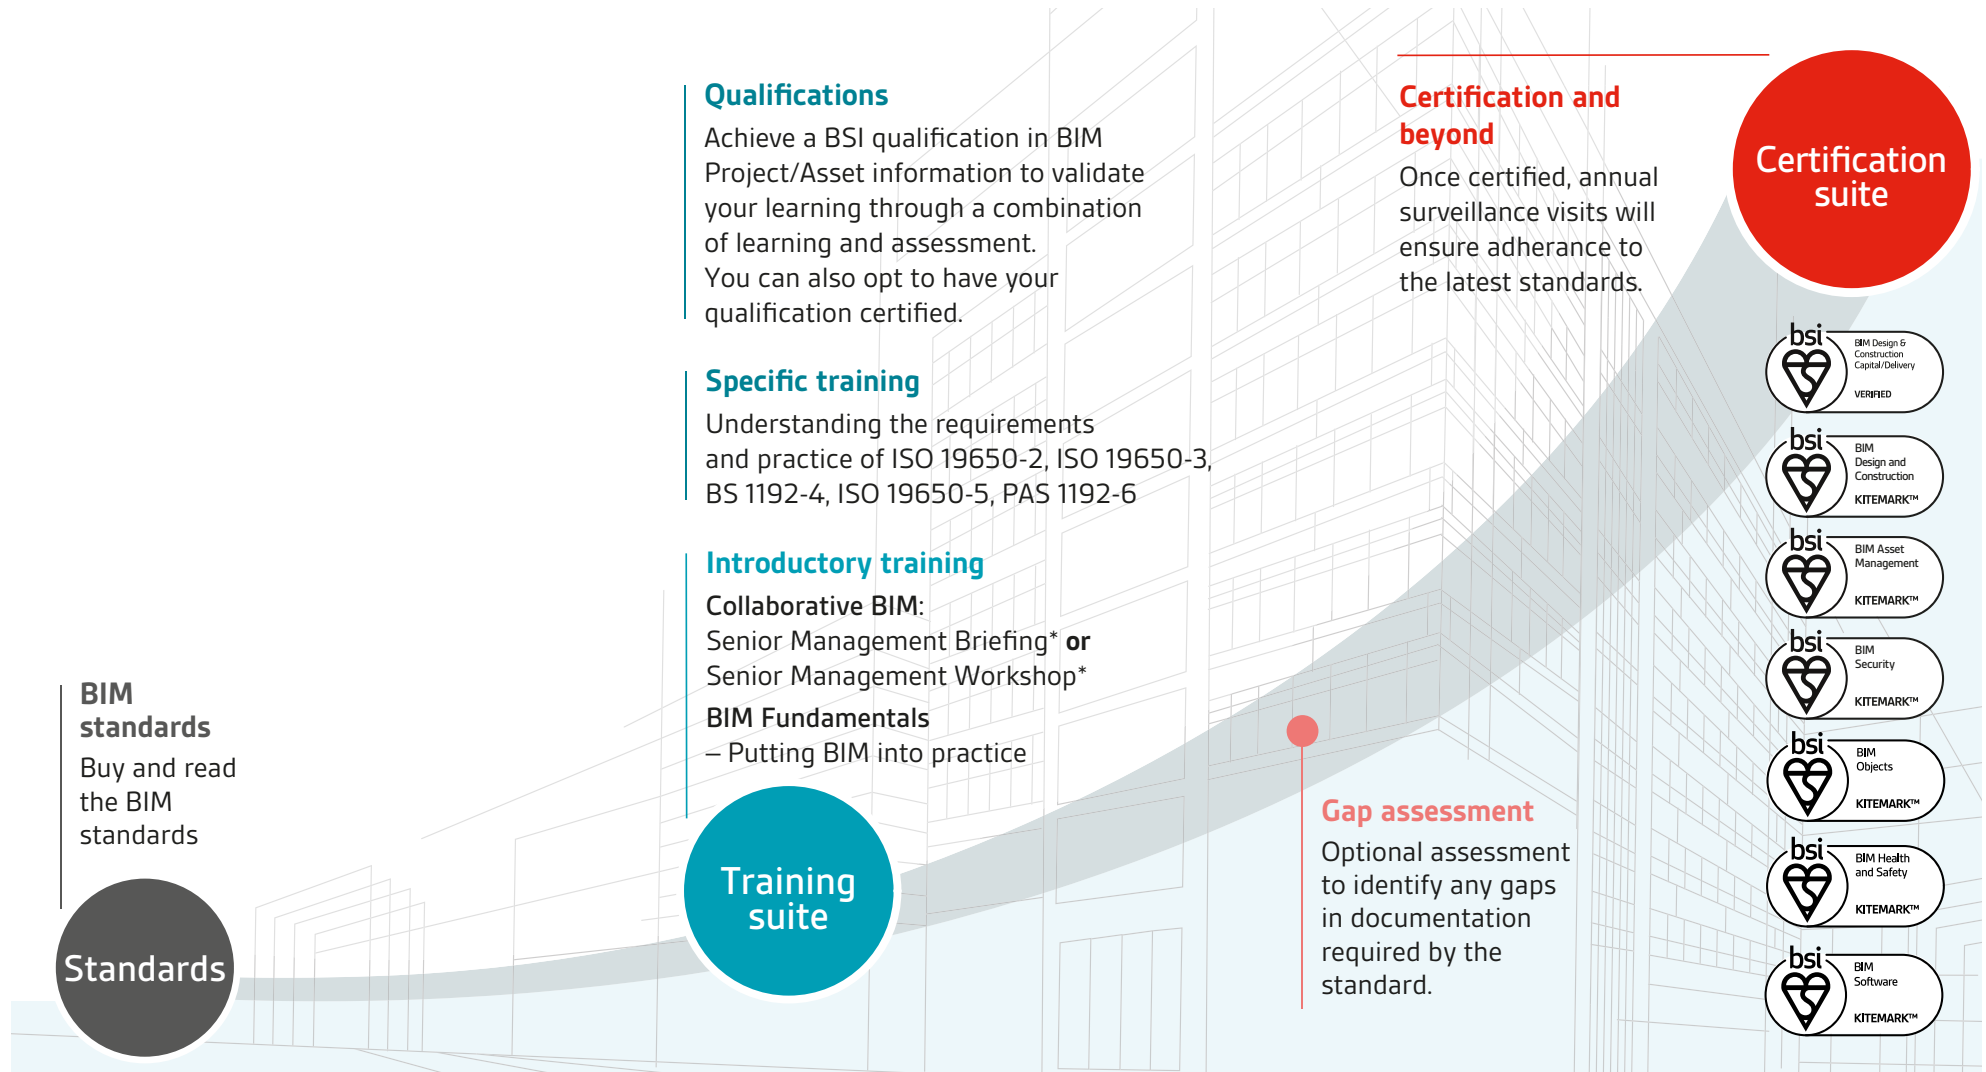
Qualifications

Achieve a BSI qualification in BIM Project/Asset information to validate your learning through a combination of learning and assessment. You can also opt to have your qualification certified.

Specific training

Understanding the requirements and practice of ISO 19650-2, ISO 19650-3, BS 1192-4, ISO 19650-5, PAS 1192-6

Introductory training

Collaborative BIM: Senior Management Briefing* or Senior Management Workshop*

BIM Fundamentals – Putting BIM into practice

Certification and beyond

Once certified, annual surveillance visits will ensure adherance to the latest standards.

Certification suite

bsi BIM Design & Construction Capital/Delivery VERIFIED

bsi BIM Design and Construction KITEMARK™

bsi BIM Asset Management KITEMARK™

bsi BIM Security KITEMARK™

bsi BIM Objects KITEMARK™

bsi BIM Health and Safety KITEMARK™

bsi BIM Software KITEMARK™

BIM standards

Buy and read the BIM standards

Standards

Training suite

Gap assessment

Optional assessment to identify any gaps in documentation required by the standard.